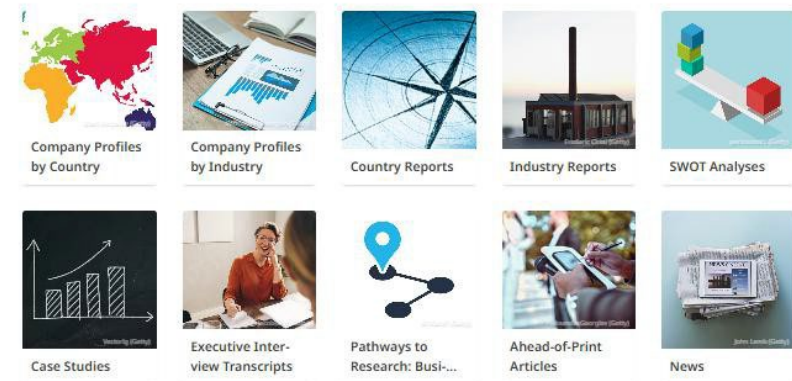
Company Profiles by Country

Company Profiles by Industry

Country Reports

Industry Reports

SWOT Analyses

Case Studies

Executive Interview Transcripts

Pathways to Research: Busi-...

Ahead-of-Print Articles

News